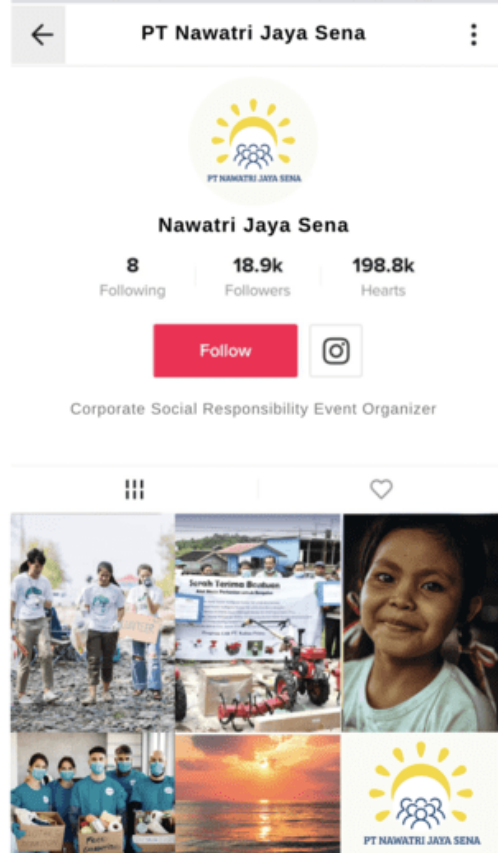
PT Nawatri Jaya Sena

PT NAWATRI JAYA SENA

Nawatri Jaya Sena

8
Following

18.9k
Followers

198.8k
Hearts

Follow

Corporate Social Responsibility Event Organizer

Serah Terima Bantuan

PT NAWATRI JAYA SENA